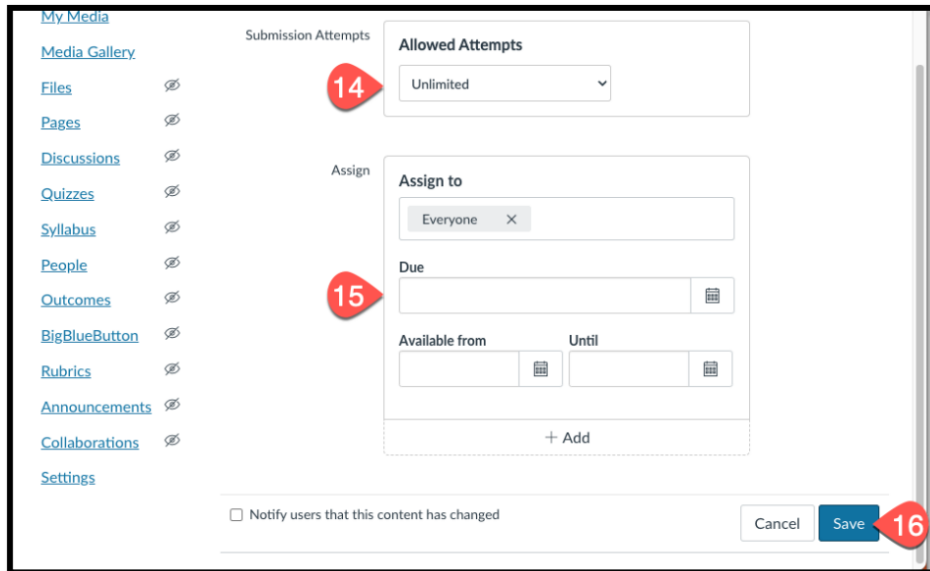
My Media
Media Gallery
Files
Pages
Discussions
Quizzes
Syllabus
People
Outcomes
BigBlueButton
Rubrics
Announcements
Collaborations
Settings

Submission Attempts
Allowed Attempts
14
Unlimited

Assign
Assign to
Everyone ×
Due
15
Available from
Until
+ Add

Notify users that this content has changed
Cancel
Save
16